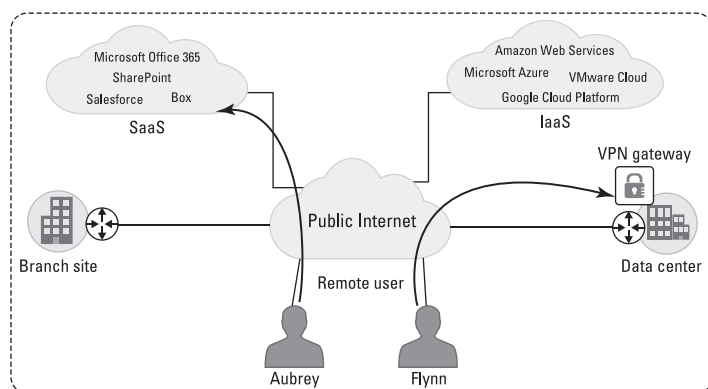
Microsoft Office 365
SharePoint
Salesforce Box
SaaS

Amazon Web Services
Microsoft Azure VMware Cloud
Google Cloud Platform
IaaS

VPN gateway

Branch site

Public Internet

Data center

Remote user

Aubrey

Flynn